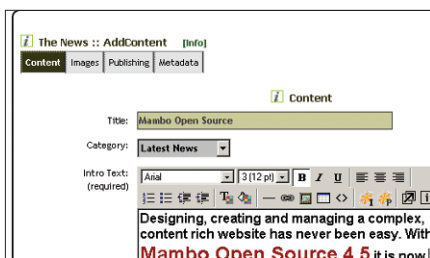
The News :: AddContent [Info]

Content | Images | Publishing | Metadata

Content

Title: Mambo Open Source

Category: Latest News

Intro Text: (required)

Arial | 3 (12 pt) | B | I | U

Designing, creating and managing a complex, content rich website has never been easy. With Mambo Open Source 4.5 it is now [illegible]